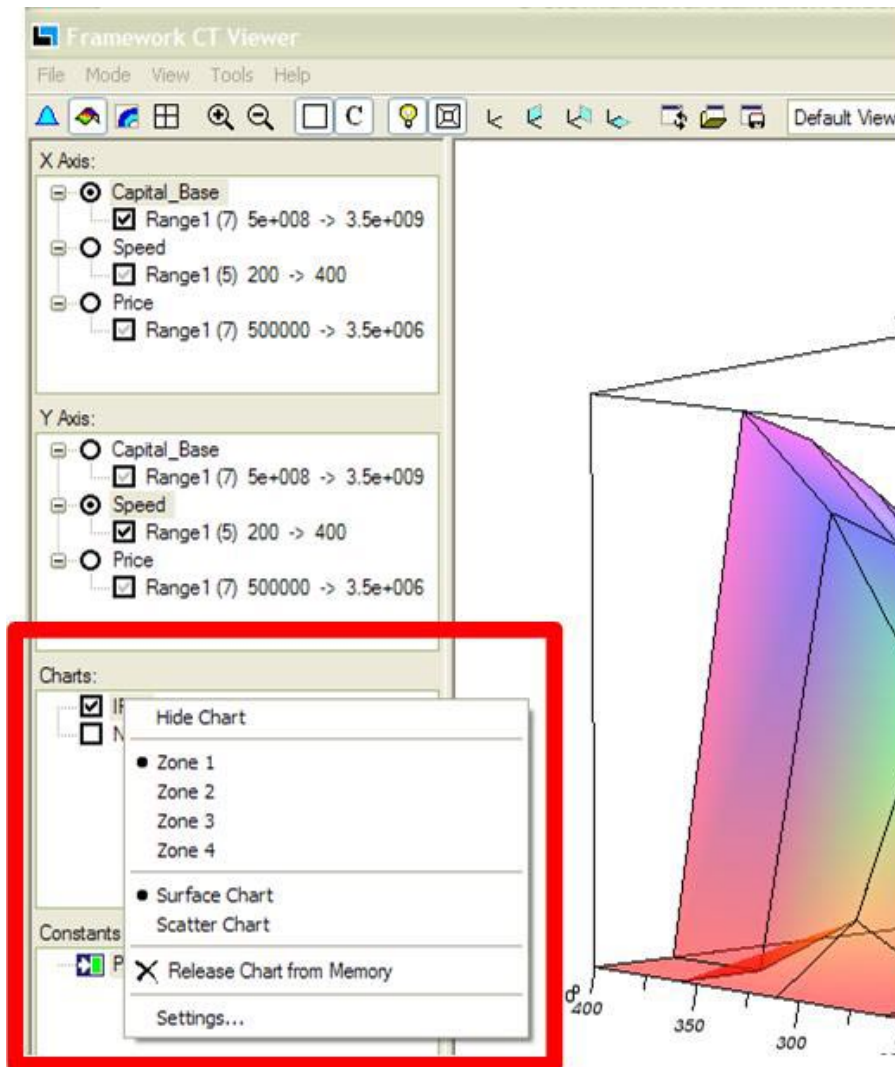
Framework CT Viewer
File Mode View Tools Help
Default View

X Axis:
Capital_Base
Range1 (7) 5e+008 -> 3.5e+009
Speed
Range1 (5) 200 -> 400
Price
Range1 (7) 500000 -> 3.5e+006

Y Axis:
Capital_Base
Range1 (7) 5e+008 -> 3.5e+009
Speed
Range1 (5) 200 -> 400
Price
Range1 (7) 500000 -> 3.5e+006

Charts:
IF
N

Hide Chart
Zone 1
Zone 2
Zone 3
Zone 4
Surface Chart
Scatter Chart
Release Chart from Memory
Settings...

Constants
P

400
350
300